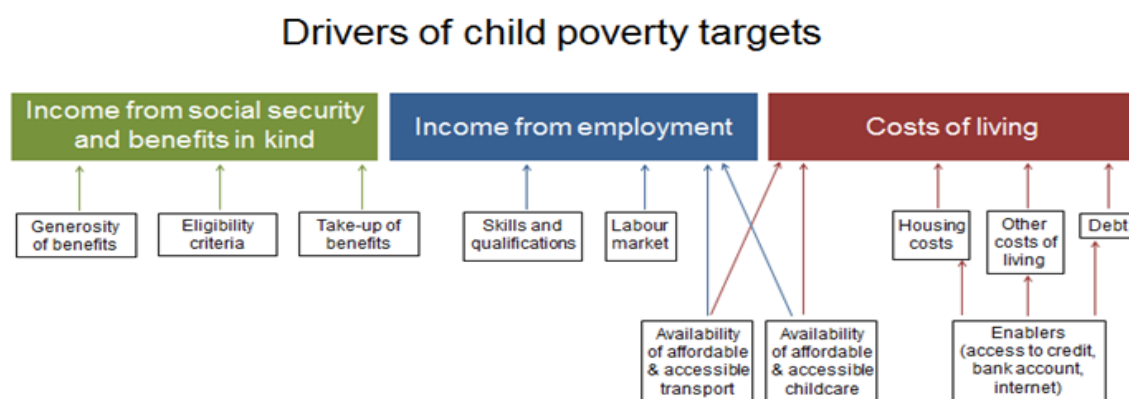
Drivers of child poverty targets

Income from social security and benefits in kind

Income from employment

Costs of living

Generosity of benefits

Eligibility criteria

Take-up of benefits

Skills and qualifications

Labour market

Housing costs

Other costs of living

Debt

Availability of affordable & accessible transport

Availability of affordable & accessible childcare

Enablers (access to credit, bank account, internet)